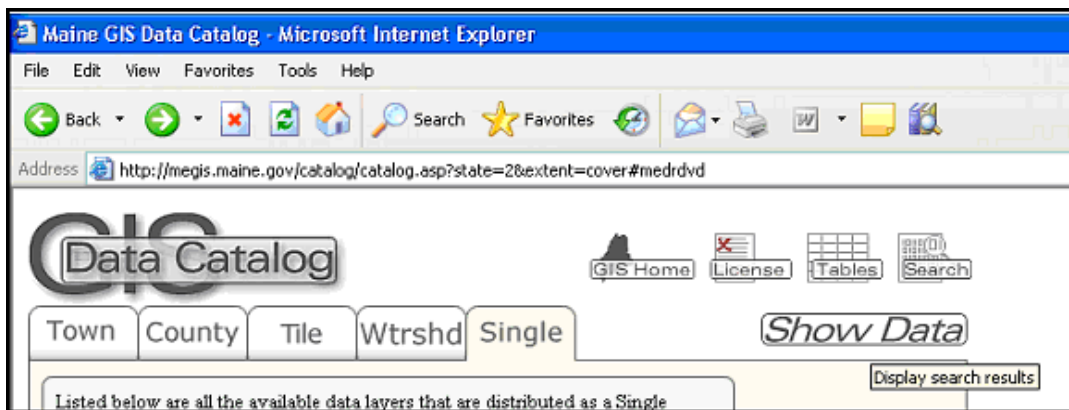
Maine GIS Data Catalog - Microsoft Internet Explorer

File Edit View Favorites Tools Help

Back Search Favorites

Address http://megis.maine.gov/catalog/catalog.asp?state=2&extent=cover#medrdvd

GIS Data Catalog

GIS Home License Tables Search

Town County Tile Wtrshd Single

Show Data

Display search results

Listed below are all the available data layers that are distributed as a Single